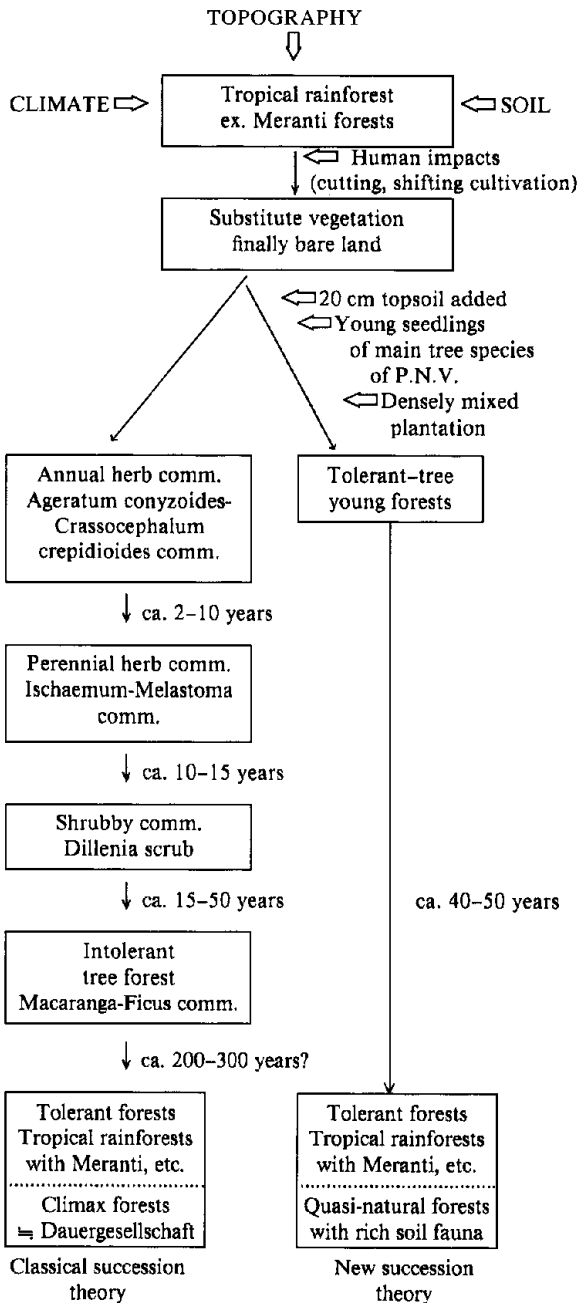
TOPOGRAPHY

CLIMATE

Tropical rainforest
ex. Meranti forests

SOIL

Human impacts
(cutting, shifting cultivation)

Substitute vegetation
finally bare land

20 cm topsoil added
Young seedlings
of main tree species
of P.N.V.
Densely mixed
plantation

Annual herb comm.
Ageratum conyzoides-Crassocephalum crepidioides comm.

ca. 2–10 years

Perennial herb comm.
Ischaemum-Melastoma comm.

ca. 10–15 years

Shrubby comm.
Dillenia scrub

ca. 15–50 years

Intolerant
tree forest
Macaranga-Ficus comm.

ca. 200–300 years?

Tolerant forests
Tropical rainforests
with Meranti, etc.

Climax forests
$\fallingdotseq$ Dauergesellschaft

Classical succession theory

Tolerant-tree
young forests

ca. 40–50 years

Tolerant forests
Tropical rainforests
with Meranti, etc.

Quasi-natural forests
with rich soil fauna

New succession theory